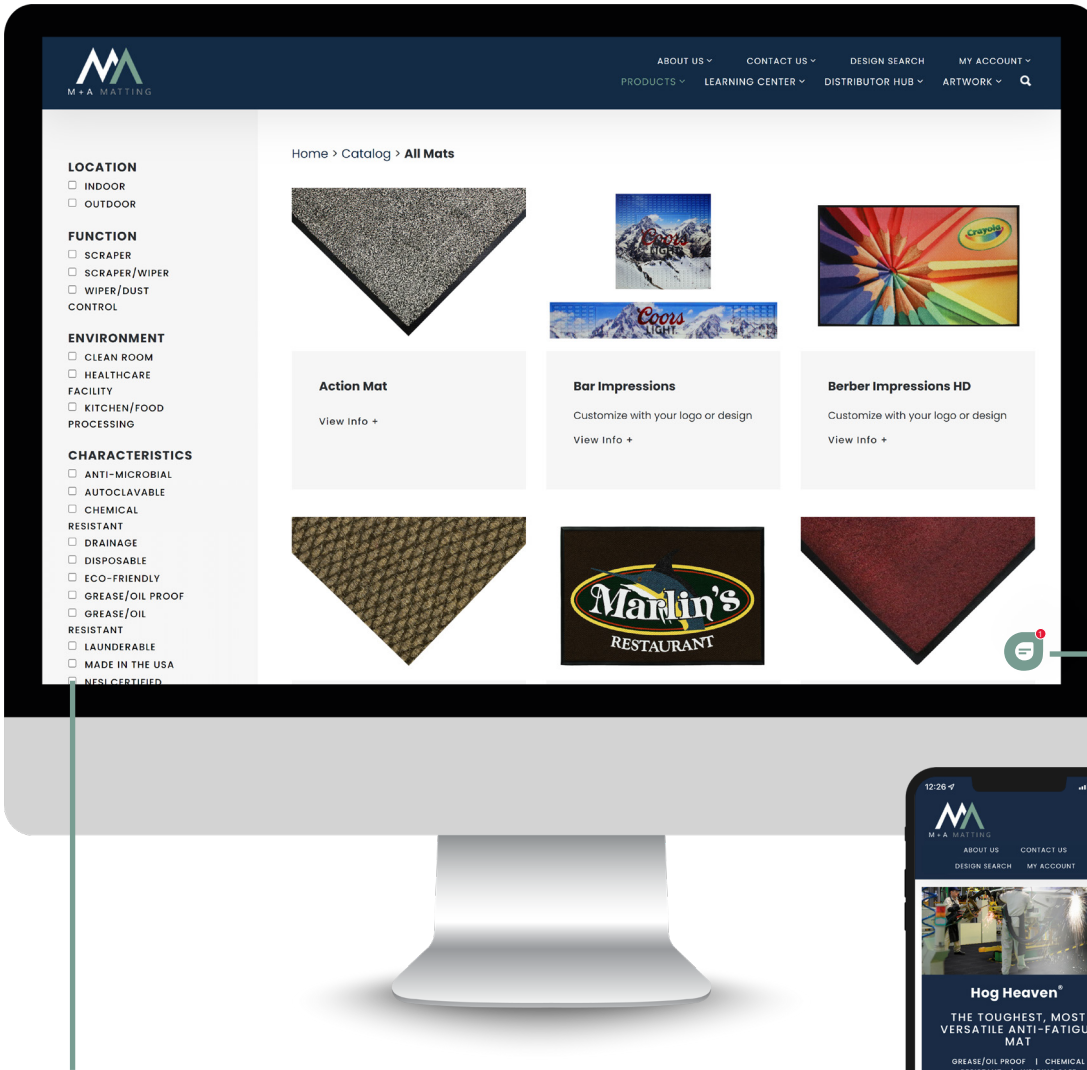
M+A MATTING

ABOUT US CONTACT US DESIGN SEARCH MY ACCOUNT
PRODUCTS LEARNING CENTER DISTRIBUTOR HUB ARTWORK

LOCATION
INDOOR
OUTDOOR

FUNCTION
SCRAPER
SCRAPER/WIPER
WIPER/DUST CONTROL

ENVIRONMENT
CLEAN ROOM
HEALTHCARE FACILITY
KITCHEN/FOOD PROCESSING

CHARACTERISTICS
ANTI-MICROBIAL
AUTOCLAVABLE
CHEMICAL RESISTANT
DRAINAGE
DISPOSABLE
ECO-FRIENDLY
GREASE/OIL PROOF
GREASE/OIL RESISTANT
LAUNDERABLE
MADE IN THE USA
NFSI CERTIFIED

Home > Catalog > All Mats

Coors LIGHT
Coors LIGHT
Crayola

Action Mat
View Info +

Bar Impressions
Customize with your logo or design
View Info +

Berber Impressions HD
Customize with your logo or design
View Info +

Marlin's RESTAURANT

1

12:26
M+A MATTING
ABOUT US CONTACT US
DESIGN SEARCH MY ACCOUNT

Hog Heaven®
THE TOUGHEST, MOST VERSATILE ANTI-FATIGU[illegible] MAT
GREASE/OIL PROOF | CHEMICAL